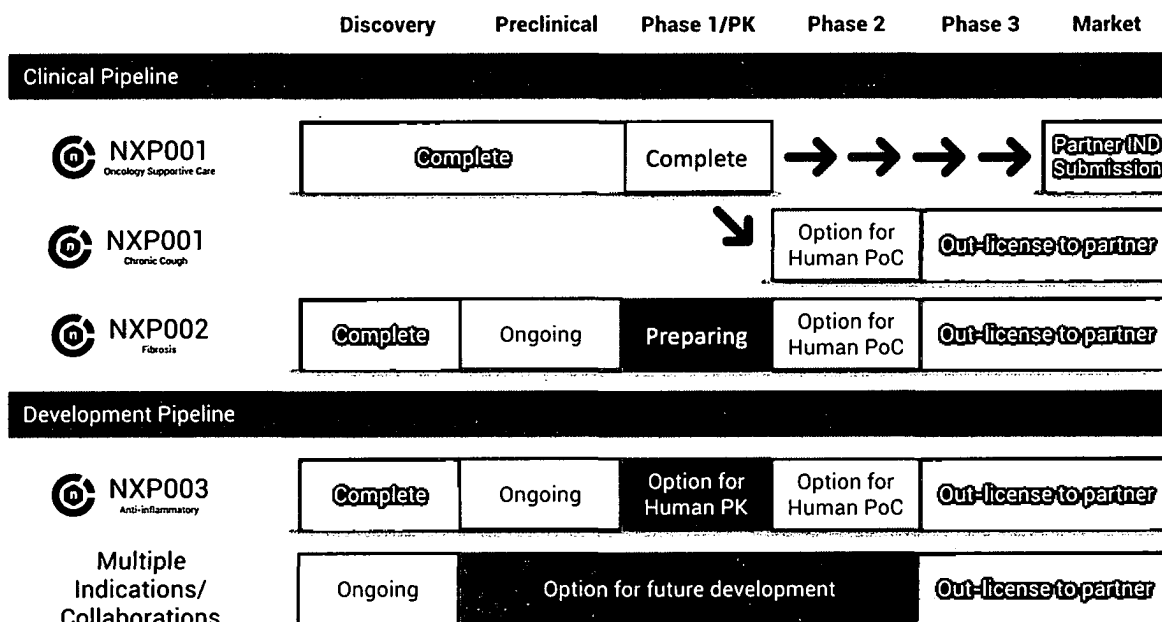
| | Discovery | Preclinical | Phase 1/PK | Phase 2 | Phase 3 | Market |
|---|---|---|---|---|---|---|
| Clinical Pipeline | | | | | | |
| NXP001 Oncology Supportive Care | Complete | | Complete | → → → → | | Partner IND Submission |
| NXP001 Chronic Cough | | | ↘ | Option for Human PoC | Out-license to partner | |
| NXP002 Fibrosis | Complete | Ongoing | Preparing | Option for Human PoC | Out-license to partner | |
| Development Pipeline | | | | | | |
| NXP003 Anti-inflammatory | Complete | Ongoing | Option for Human PK | Option for Human PoC | Out-license to partner | |
| Multiple Indications/ Collaborations | Ongoing | Option for future development | | | Out-license to partner | |